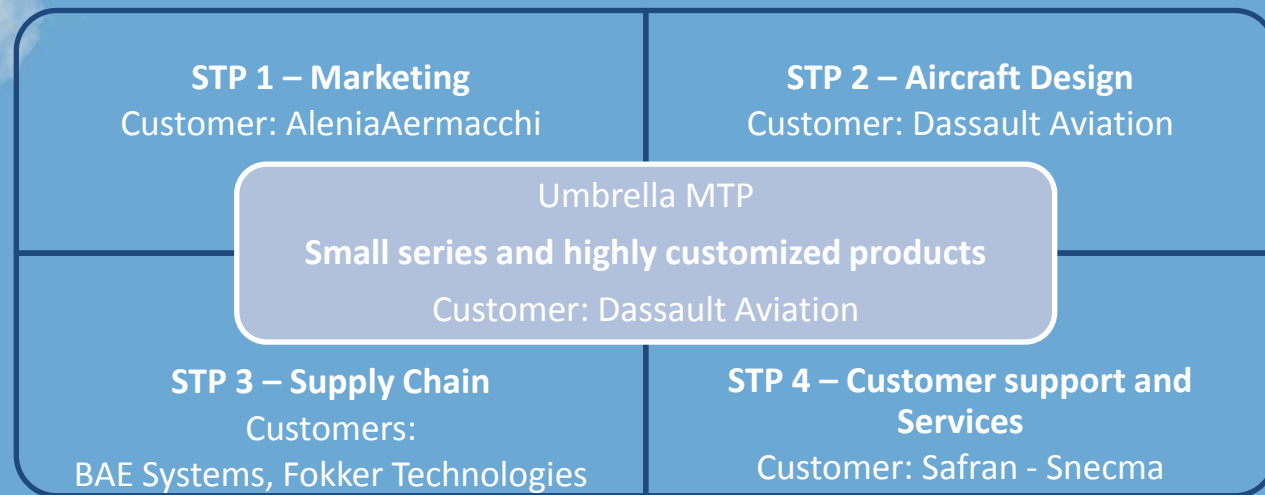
STP 1 – Marketing
Customer: AleniaAermacchi

STP 2 – Aircraft Design
Customer: Dassault Aviation

Umbrella MTP

Small series and highly customized products

Customer: Dassault Aviation

STP 3 – Supply Chain
Customers:
BAE Systems, Fokker Technologies

STP 4 – Customer support and Services
Customer: Safran - Snecma